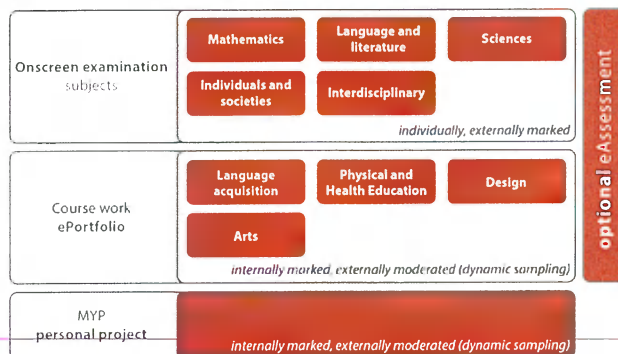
Onscreen examination subjects

Mathematics

Language and literature

Sciences

Individuals and societies

Interdisciplinary

individually, externally marked

Course work ePortfolio

Language acquisition

Physical and Health Education

Design

Arts

internally marked, externally moderated (dynamic sampling)

MYP personal project

internally marked, externally moderated (dynamic sampling)

optional eAssessment